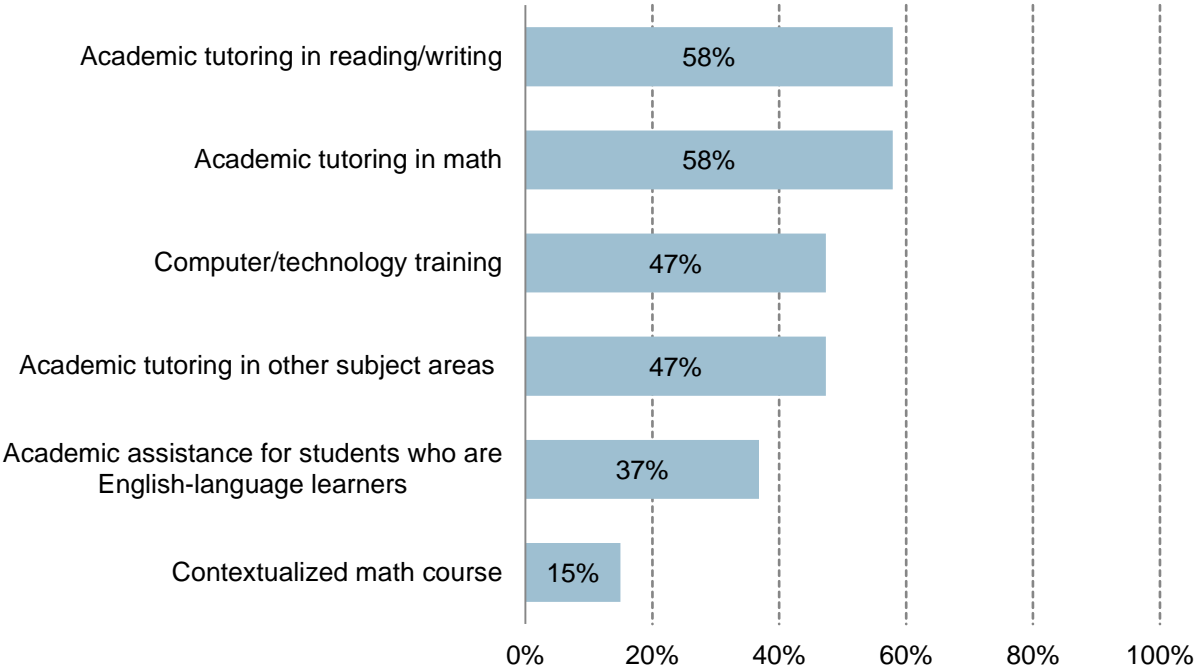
Academic tutoring in reading/writing 58%

Academic tutoring in math 58%

Computer/technology training 47%

Academic tutoring in other subject areas 47%

Academic assistance for students who are English-language learners 37%

Contextualized math course 15%

0% 20% 40% 60% 80% 100%